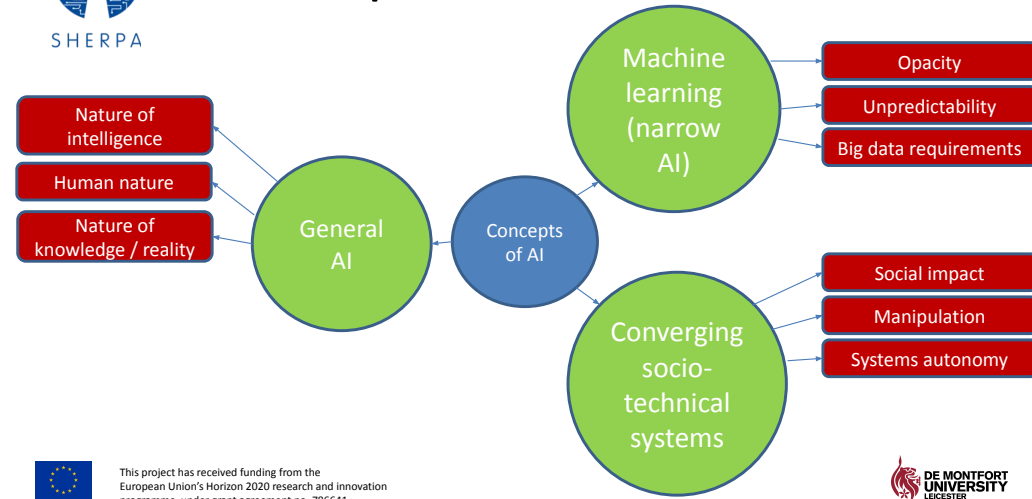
SHERPA

Concepts of AI

General AI

Nature of intelligence

Human nature

Nature of knowledge / reality

Machine learning (narrow AI)

Opacity

Unpredictability

Big data requirements

Converging socio-technical systems

Social impact

Manipulation

Systems autonomy

This project has received funding from the European Union's Horizon 2020 research and innovation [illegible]

DE MONTFORT UNIVERSITY LEICESTER